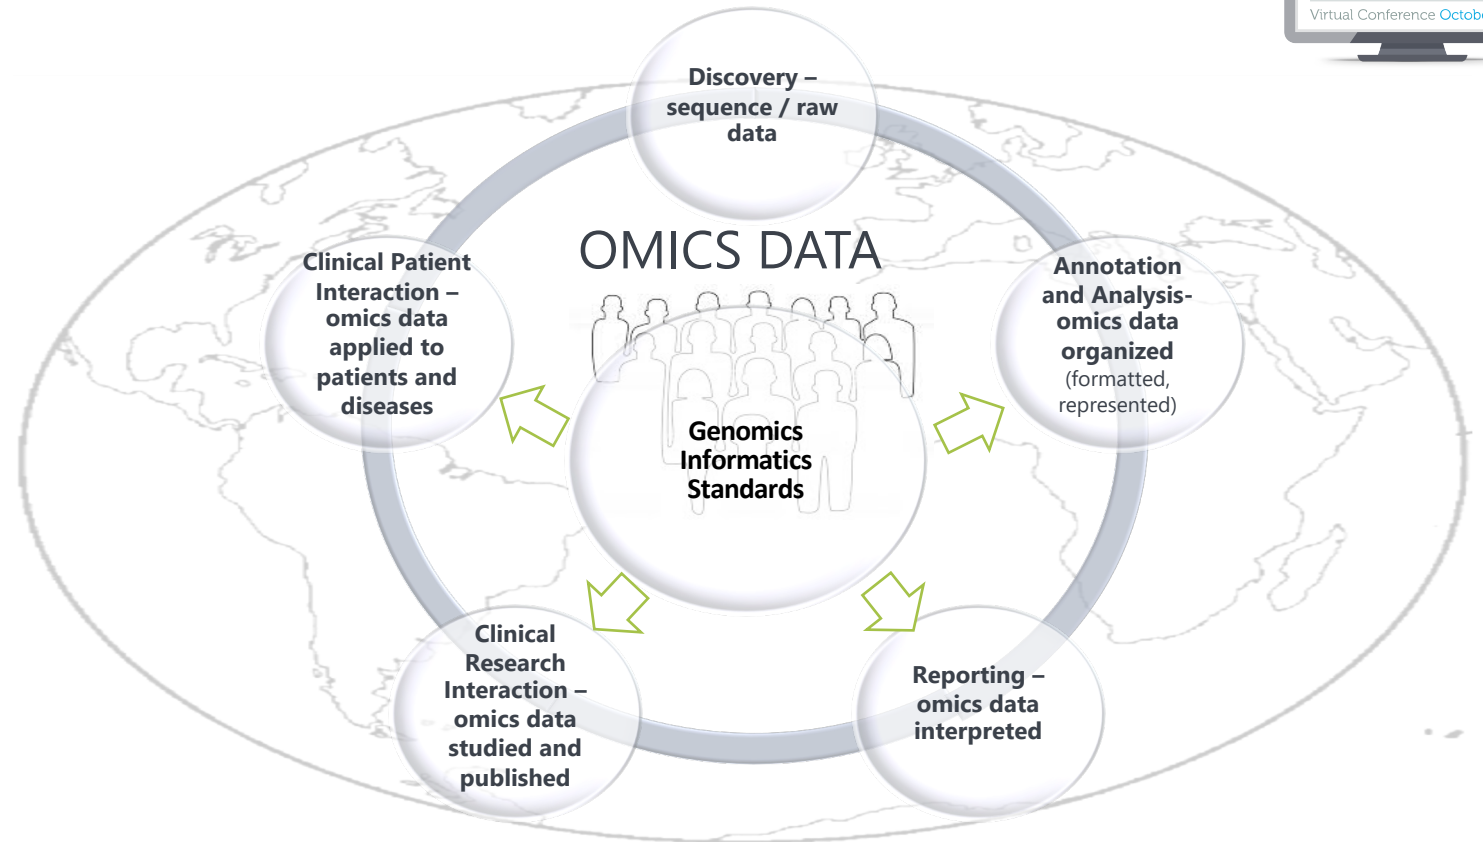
Virtual Conference Octob

Discovery – sequence / raw data

OMICS DATA

Annotation and Analysis- omics data organized (formatted, represented)

Reporting – omics data interpreted

Clinical Research Interaction – omics data studied and published

Clinical Patient Interaction – omics data applied to patients and diseases

Genomics Informatics Standards